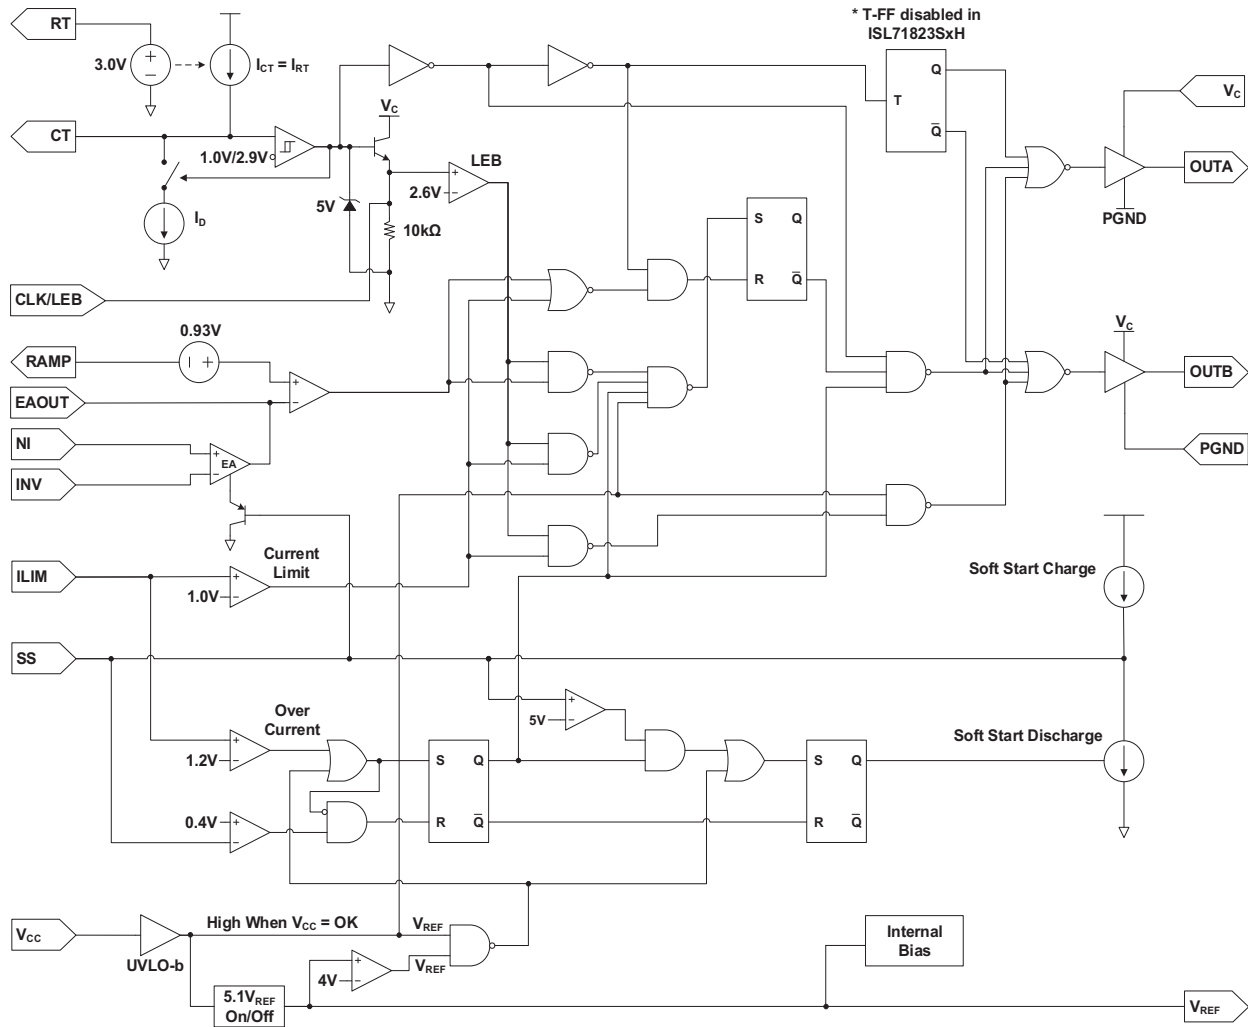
* T-FF disabled in ISL71823SxH

RT

3.0V

$I_{CT} = I_{RT}$

CT

1.0V/2.9V

$V_C$

LEB

2.6V

5V

10kΩ

$I_D$

T

Q

$\overline{Q}$

$V_C$

OUTA

PGND

S

Q

R

$\overline{Q}$

CLK/LEB

0.93V

RAMP

EAOUT

NI

EA

INV

$V_C$

OUTB

PGND

ILIM

Current Limit

1.0V

Soft Start Charge

SS

5V

Over Current

1.2V

0.4V

S

Q

R

$\overline{Q}$

S

Q

R

$\overline{Q}$

Soft Start Discharge

$V_{CC}$

UVLO-b

High When $V_{CC}$ = OK

$V_{REF}$

4V

$V_{REF}$

$5.1V_{REF}$ On/Off

Internal Bias

$V_{REF}$